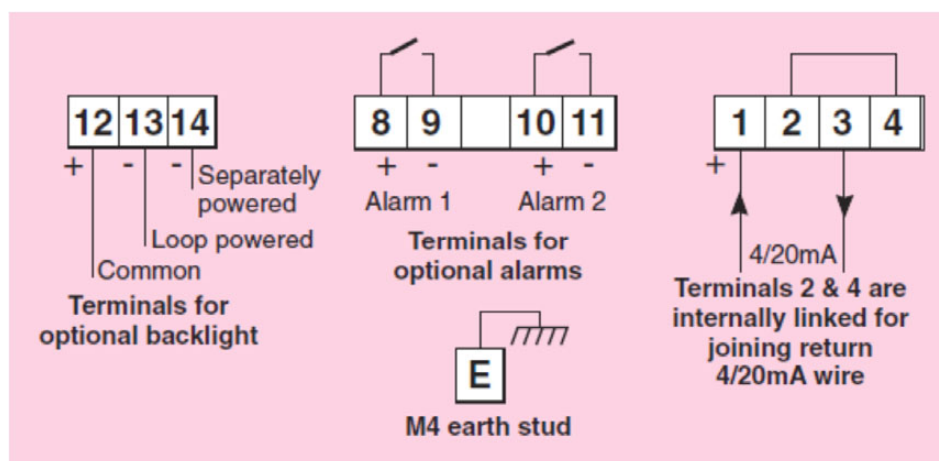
12 13 14

+ - -

Separately powered

Loop powered

Common

**Terminals for optional backlight**

8 9 10 11

+ - + -

Alarm 1 Alarm 2

**Terminals for optional alarms**

E

**M4 earth stud**

1 2 3 4

+

4/20mA

**Terminals 2 & 4 are internally linked for joining return 4/20mA wire**